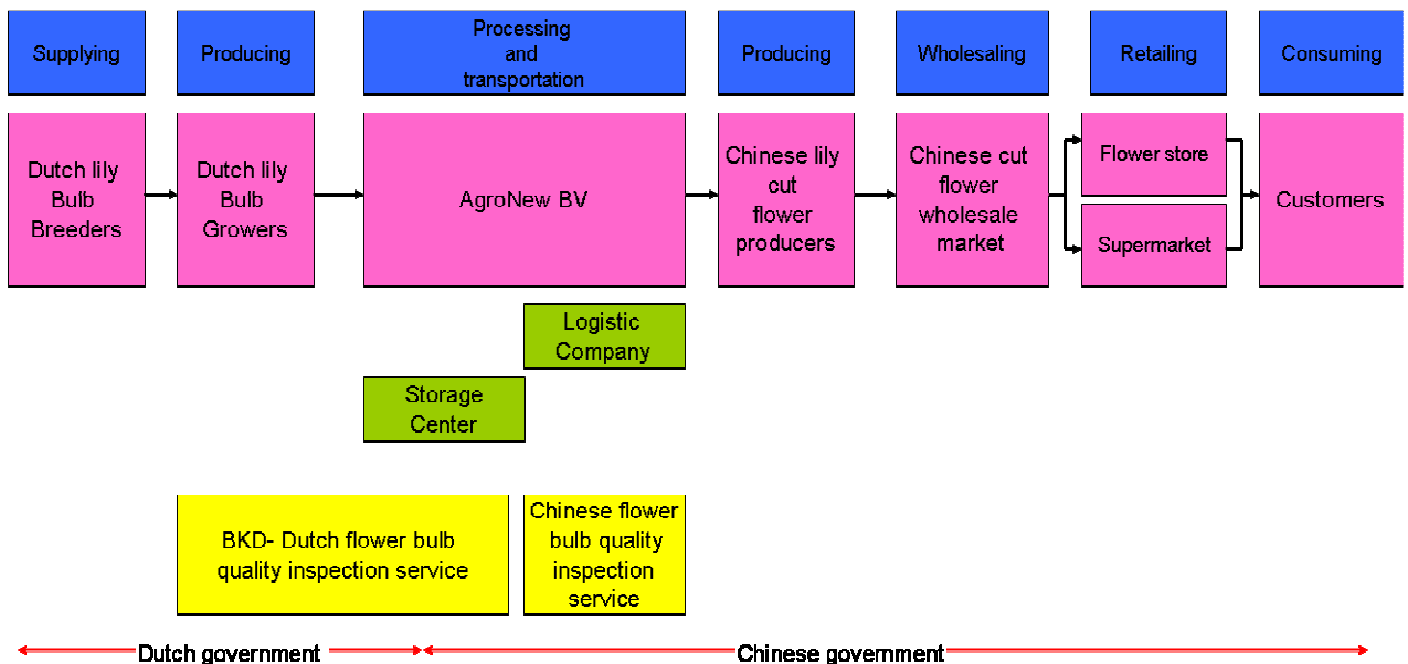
Supplying

Producing

Processing and transportation

Producing

Wholesaling

Retailing

Consuming

Dutch lily Bulb Breeders

Dutch lily Bulb Growers

AgroNew BV

Chinese lily cut flower producers

Chinese cut flower wholesale market

Flower store

Supermarket

Customers

Logistic Company

Storage Center

BKD- Dutch flower bulb quality inspection service

Chinese flower bulb quality inspection service

Dutch government

Chinese government